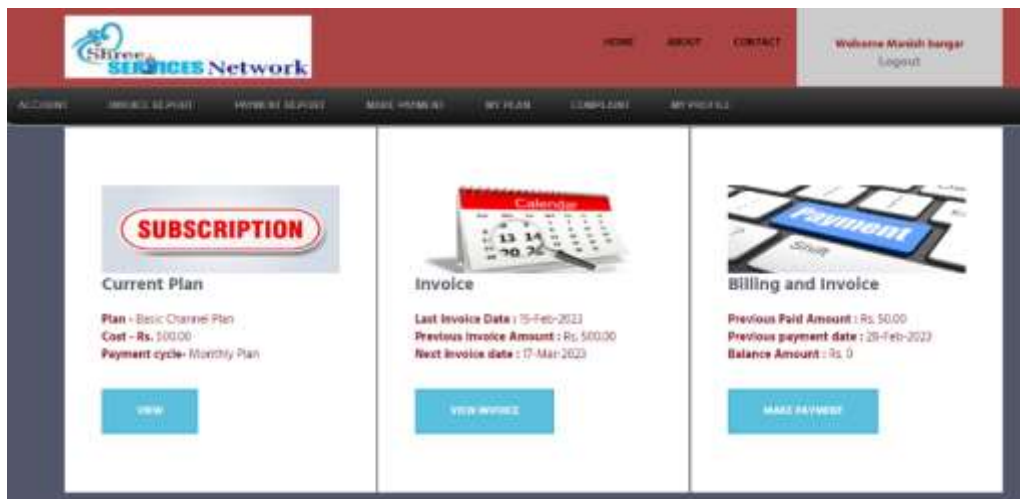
Shree SERVICES Network

HOME ABOUT CONTACT

Welcome Manish bargar
Logout

ACCOUNT INVOICE REPORT PAYMENT REPORT MAKE PAYMENT MY PLAN COMPLAINT MY PROFILE

SUBSCRIPTION

Current Plan

Plan - Basic Channel Plan
Cost - Rs. 500.00
Payment cycle- Monthly Plan

VIEW

Calendar

Invoice

Last Invoice Date : 15-Feb-2023
Previous Invoice Amount : Rs. 500.00
Next Invoice date : 17-Mar-2023

VIEW INVOICE

Payment

Billing and Invoice

Previous Paid Amount : Rs. 50.00
Previous payment date : 28-Feb-2023
Balance Amount : Rs. 0

MAKE PAYMENT